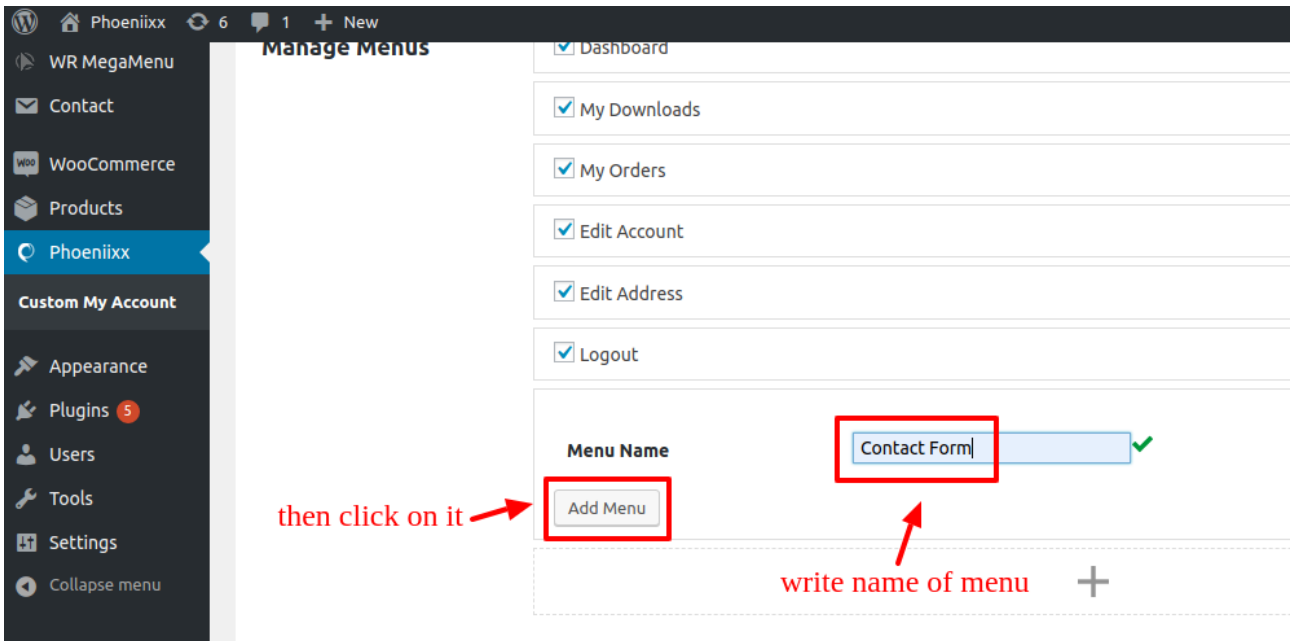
Phoeniixx 6 1 New

WR MegaMenu
Contact
WooCommerce
Products
Phoeniixx
Custom My Account
Appearance
Plugins 5
Users
Tools
Settings
Collapse menu

Manage Menus

Dashboard
My Downloads
My Orders
Edit Account
Edit Address
Logout

Menu Name
Contact Form
Add Menu

then click on it
write name of menu